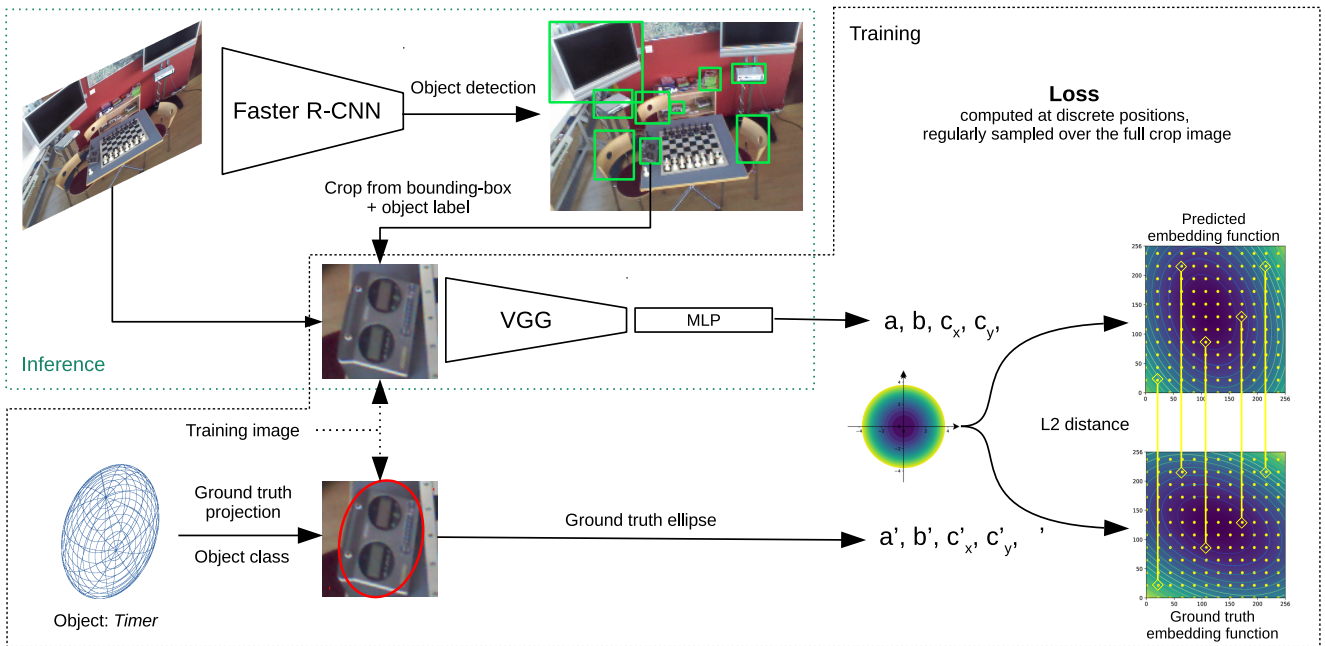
Training

Faster R-CNN

Object detection

Loss
computed at discrete positions, regularly sampled over the full crop image

Crop from bounding-box + object label

Predicted embedding function

VGG

MLP

a, b, $c_x$, $c_y$,

Inference

L2 distance

Training image

Ground truth projection

Object class

Ground truth ellipse

a', b', $c'_x$, $c'_y$, '

Object: *Timer*

Ground truth embedding function

250
200
150
100
50
0
0 50 100 150 200 250

250
200
150
100
50
0
0 50 100 150 200 250